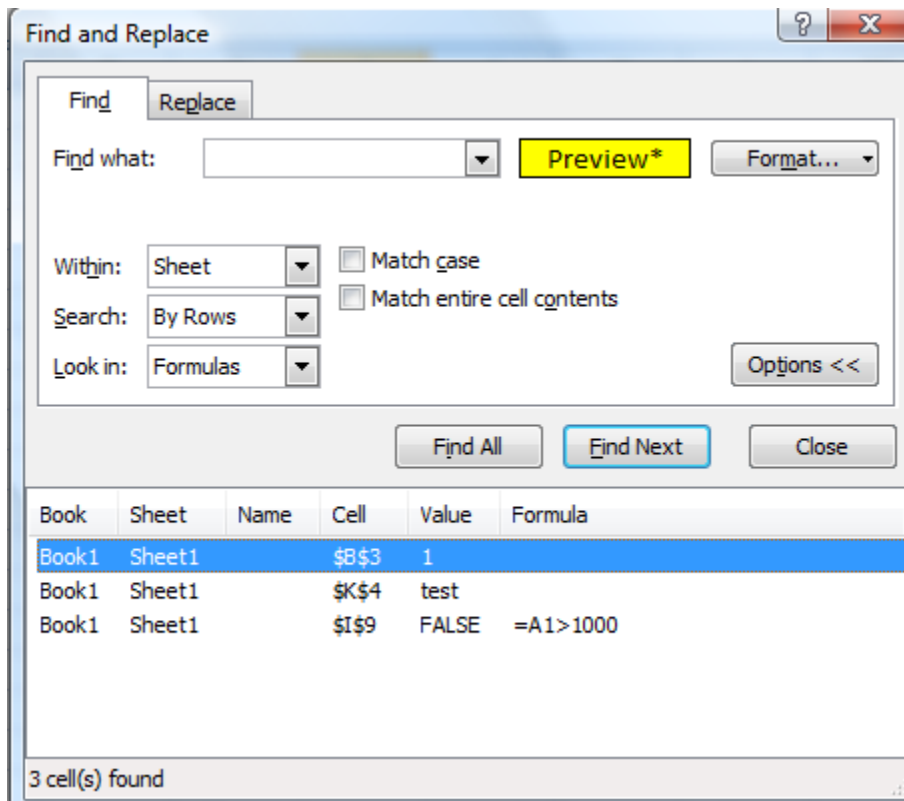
Find and Replace

?

X

Find

Replace

Find what:

Preview*

Format...

Within:

Sheet

Match case

Search:

By Rows

Match entire cell contents

Look in:

Formulas

Options <<

Find All

Find Next

Close

| Book | Sheet | Name | Cell | Value | Formula |
|---|---|---|---|---|---|
| Book1 | Sheet1 | | \$B\$3 | 1 | |
| Book1 | Sheet1 | | \$K\$4 | test | |
| Book1 | Sheet1 | | \$I\$9 | FALSE | =A1>1000 |

3 cell(s) found